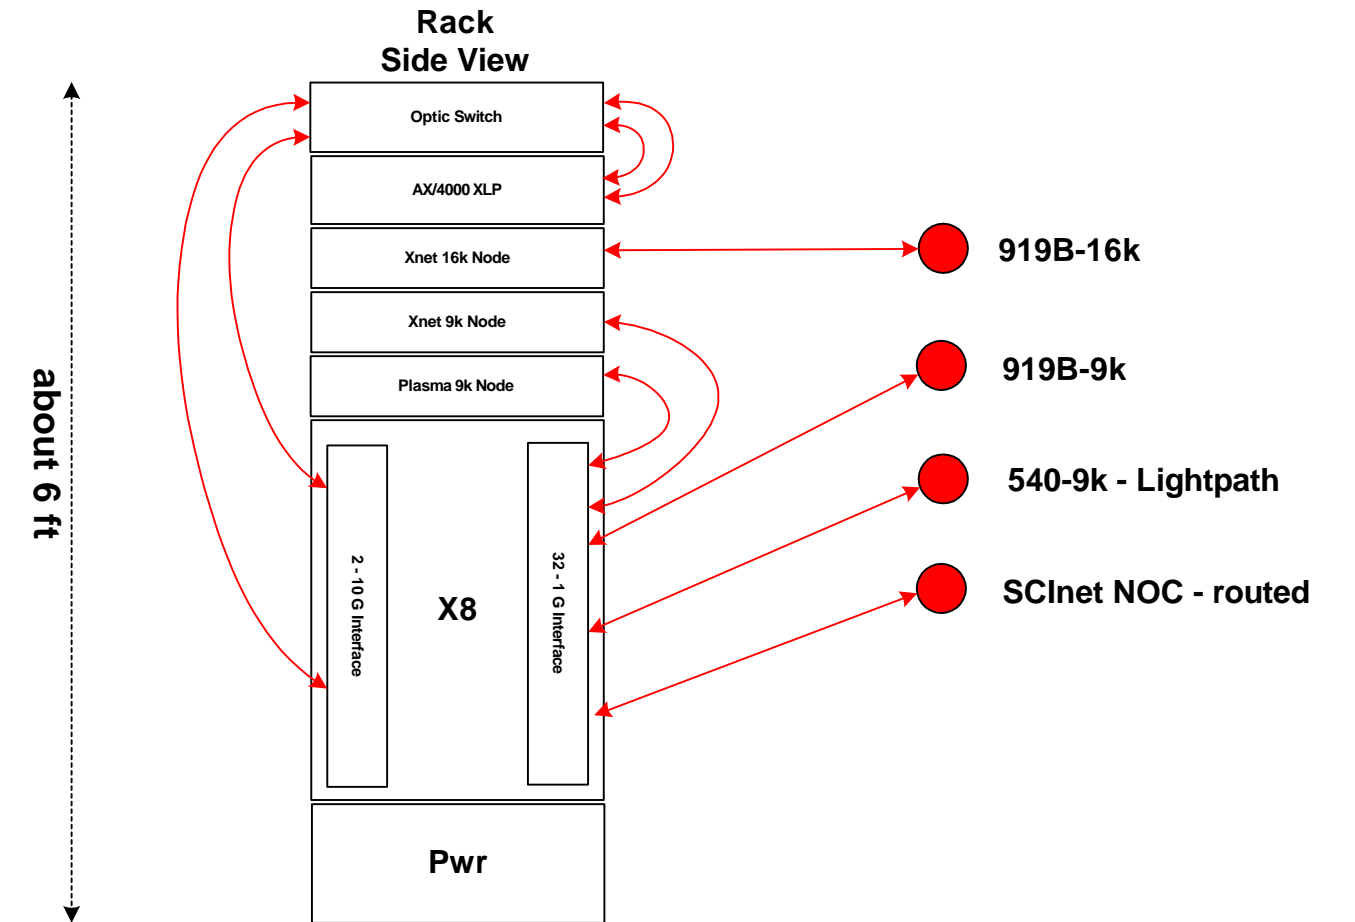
Rack
Side View

about 6 ft

Optic Switch

AX/4000 XLP

Xnet 16k Node

Xnet 9k Node

Plasma 9k Node

2 - 10 G Interface

X8

32 - 1 G Interface

Pwr

919B-16k

919B-9k

540-9k - Lightpath

SCInet NOC - routed